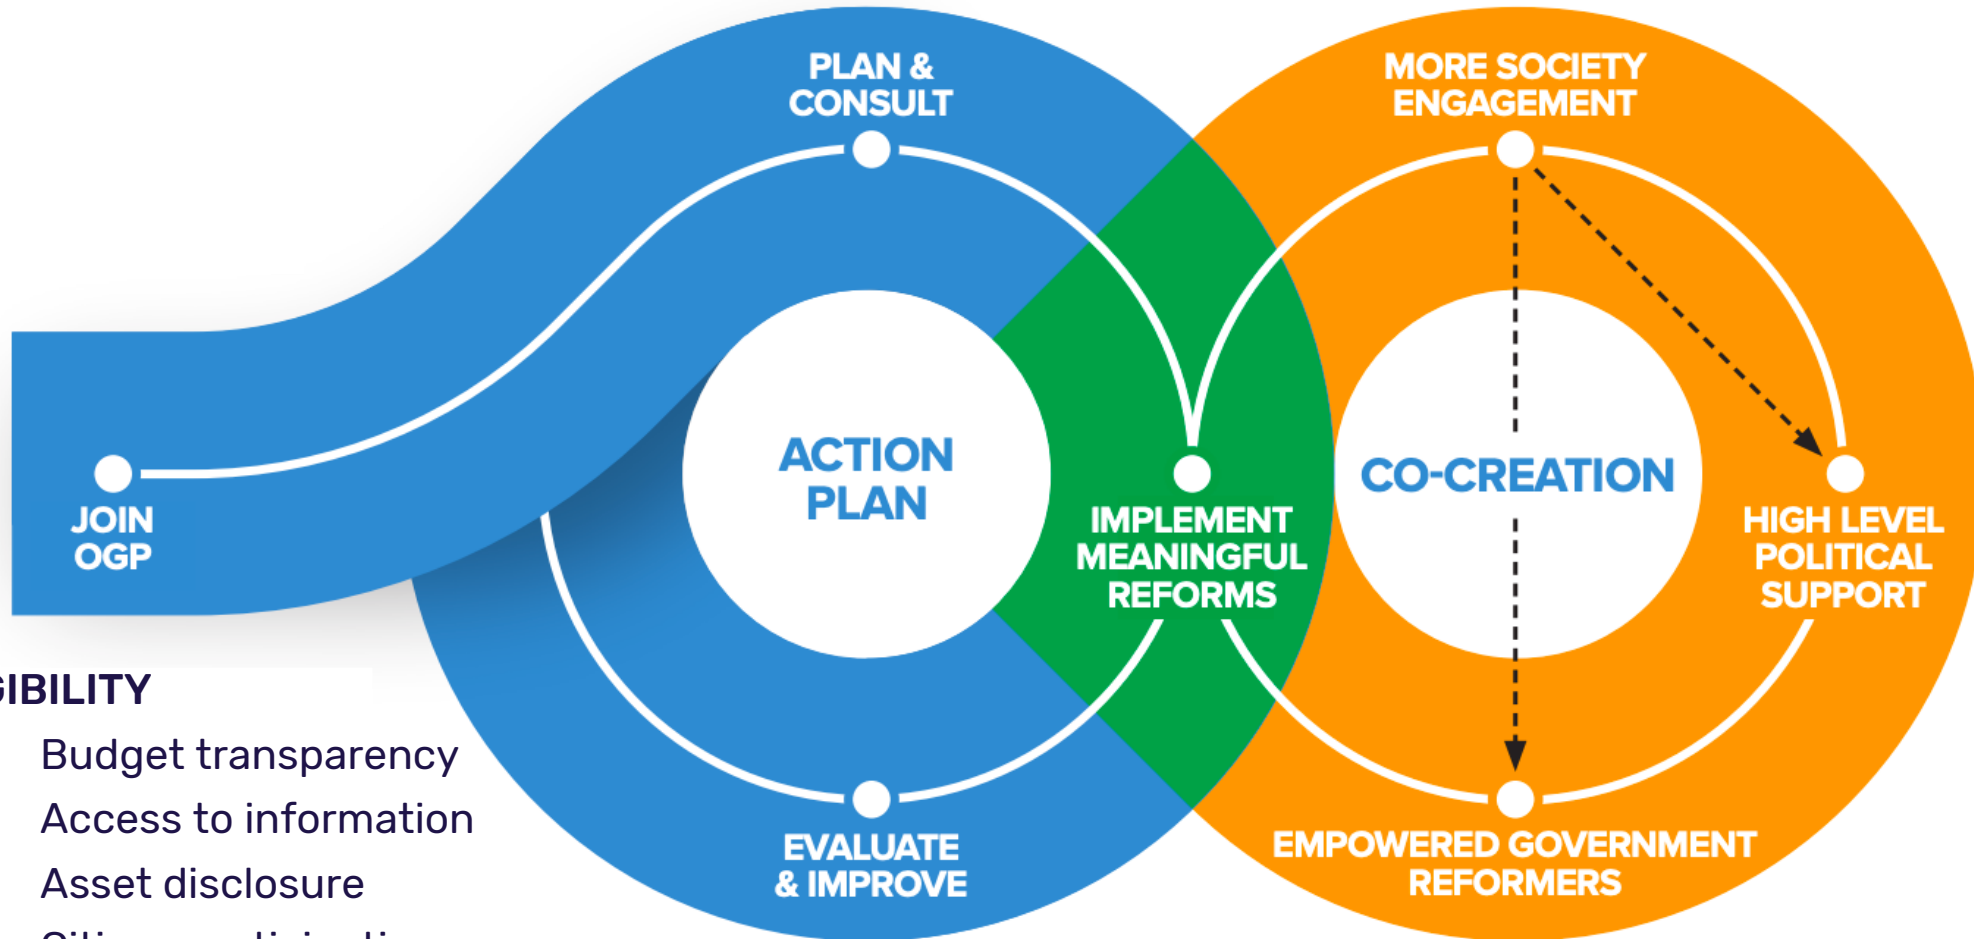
PLAN & CONSULT

MORE SOCIETY ENGAGEMENT

JOIN OGP

ACTION PLAN

IMPLEMENT MEANINGFUL REFORMS

CO-CREATION

HIGH LEVEL POLITICAL SUPPORT

EVALUATE & IMPROVE

EMPOWERED GOVERNMENT REFORMERS

GIBILITY

Budget transparency

Access to information

Asset disclosure

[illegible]